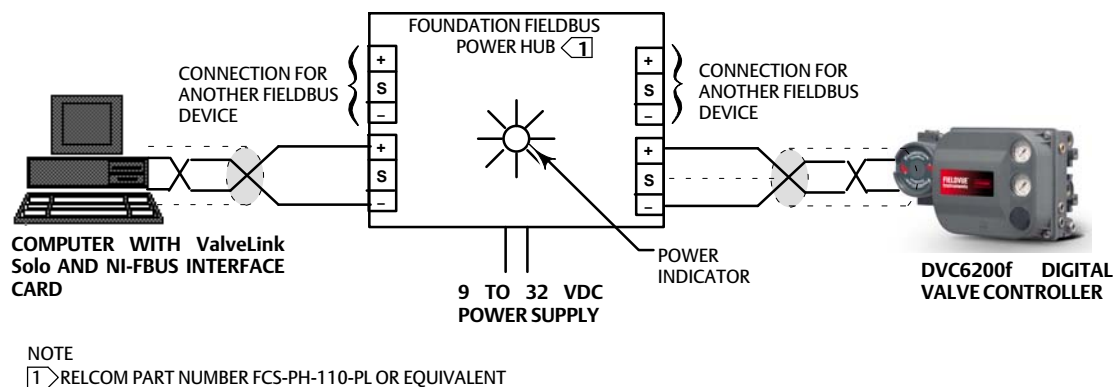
FOUNDATION FIELDBUS POWER HUB 1

CONNECTION FOR ANOTHER FIELDBUS DEVICE

+
S
–

+
S
–

CONNECTION FOR ANOTHER FIELDBUS DEVICE

+
S
–

+
S
–

FIELDVUE

COMPUTER WITH ValveLink Solo AND NI-FBUS INTERFACE CARD

POWER INDICATOR

9 TO 32 VDC POWER SUPPLY

DVC6200f DIGITAL VALVE CONTROLLER

NOTE
1 RELCOM PART NUMBER FCS-PH-110-PL OR EQUIVALENT